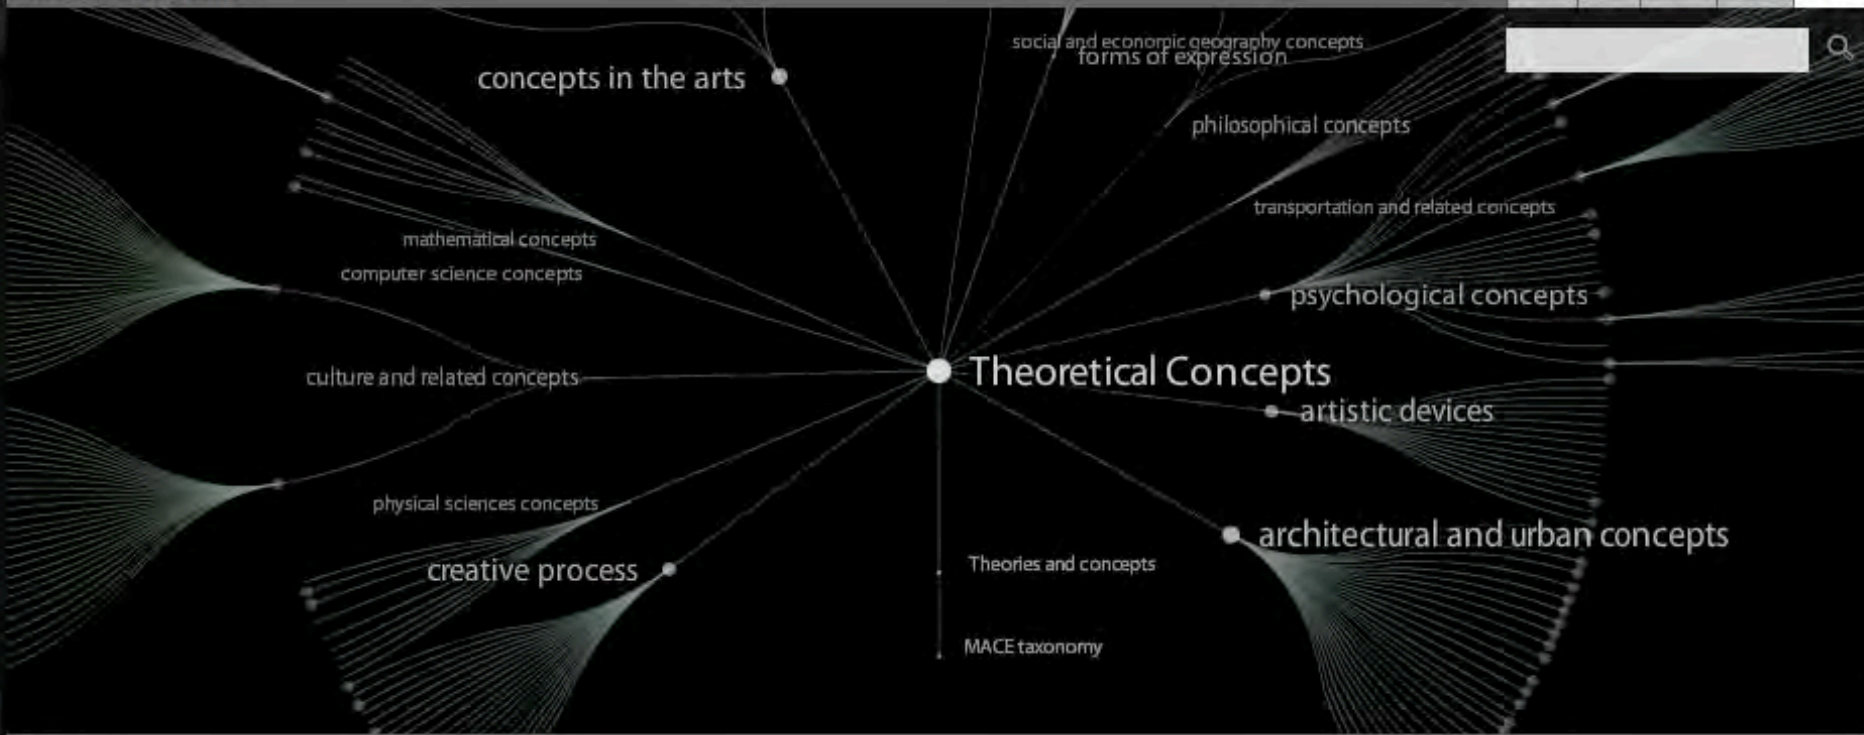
social and economic geography concepts
forms of expression
concepts in the arts
philosophical concepts
transportation and related concepts
mathematical concepts
computer science concepts
psychological concepts
culture and related concepts
Theoretical Concepts
artistic devices
physical sciences concepts
architectural and urban concepts
creative process
Theories and concepts
MACE taxonomy